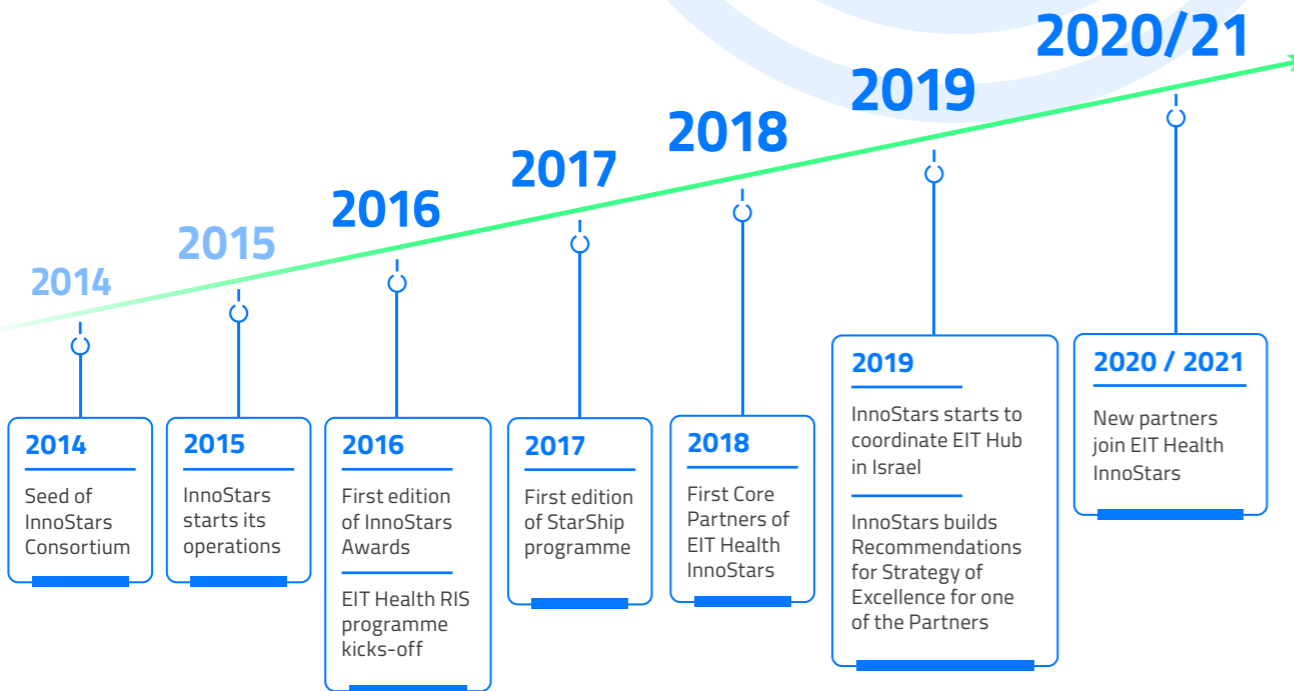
2014

2015

2016

2017

2018

2019

2020/21

2014

Seed of InnoStars Consortium

2015

InnoStars starts its operations

2016

First edition of InnoStars Awards

EIT Health RIS programme kicks-off

2017

First edition of StarShip programme

2018

First Core Partners of EIT Health InnoStars

2019

InnoStars starts to coordinate EIT Hub in Israel

InnoStars builds Recommendations for Strategy of Excellence for one of the Partners

2020 / 2021

New partners join EIT Health InnoStars